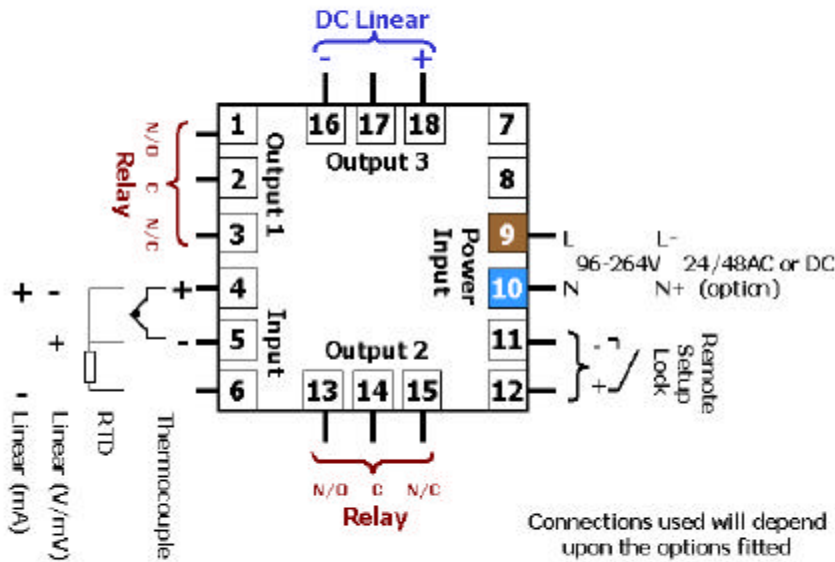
DC Linear
- +
16 17 18
7
Output 3
1
N/O
Relay
C
N/C
Output 1
2
3
8
9 L L-
Power Input
96-264V 24/48AC or DC
10 N N+ (option)
+ -
+ 4
Input
- 5
6
+
-
Output 2
11
12
- +
Remote Setup Lock
13 14 15
N/O C N/C
Relay
Linear (mA)
Linear (V/mV)
RTD
Thermocouple
Connections used will depend upon the options fitted